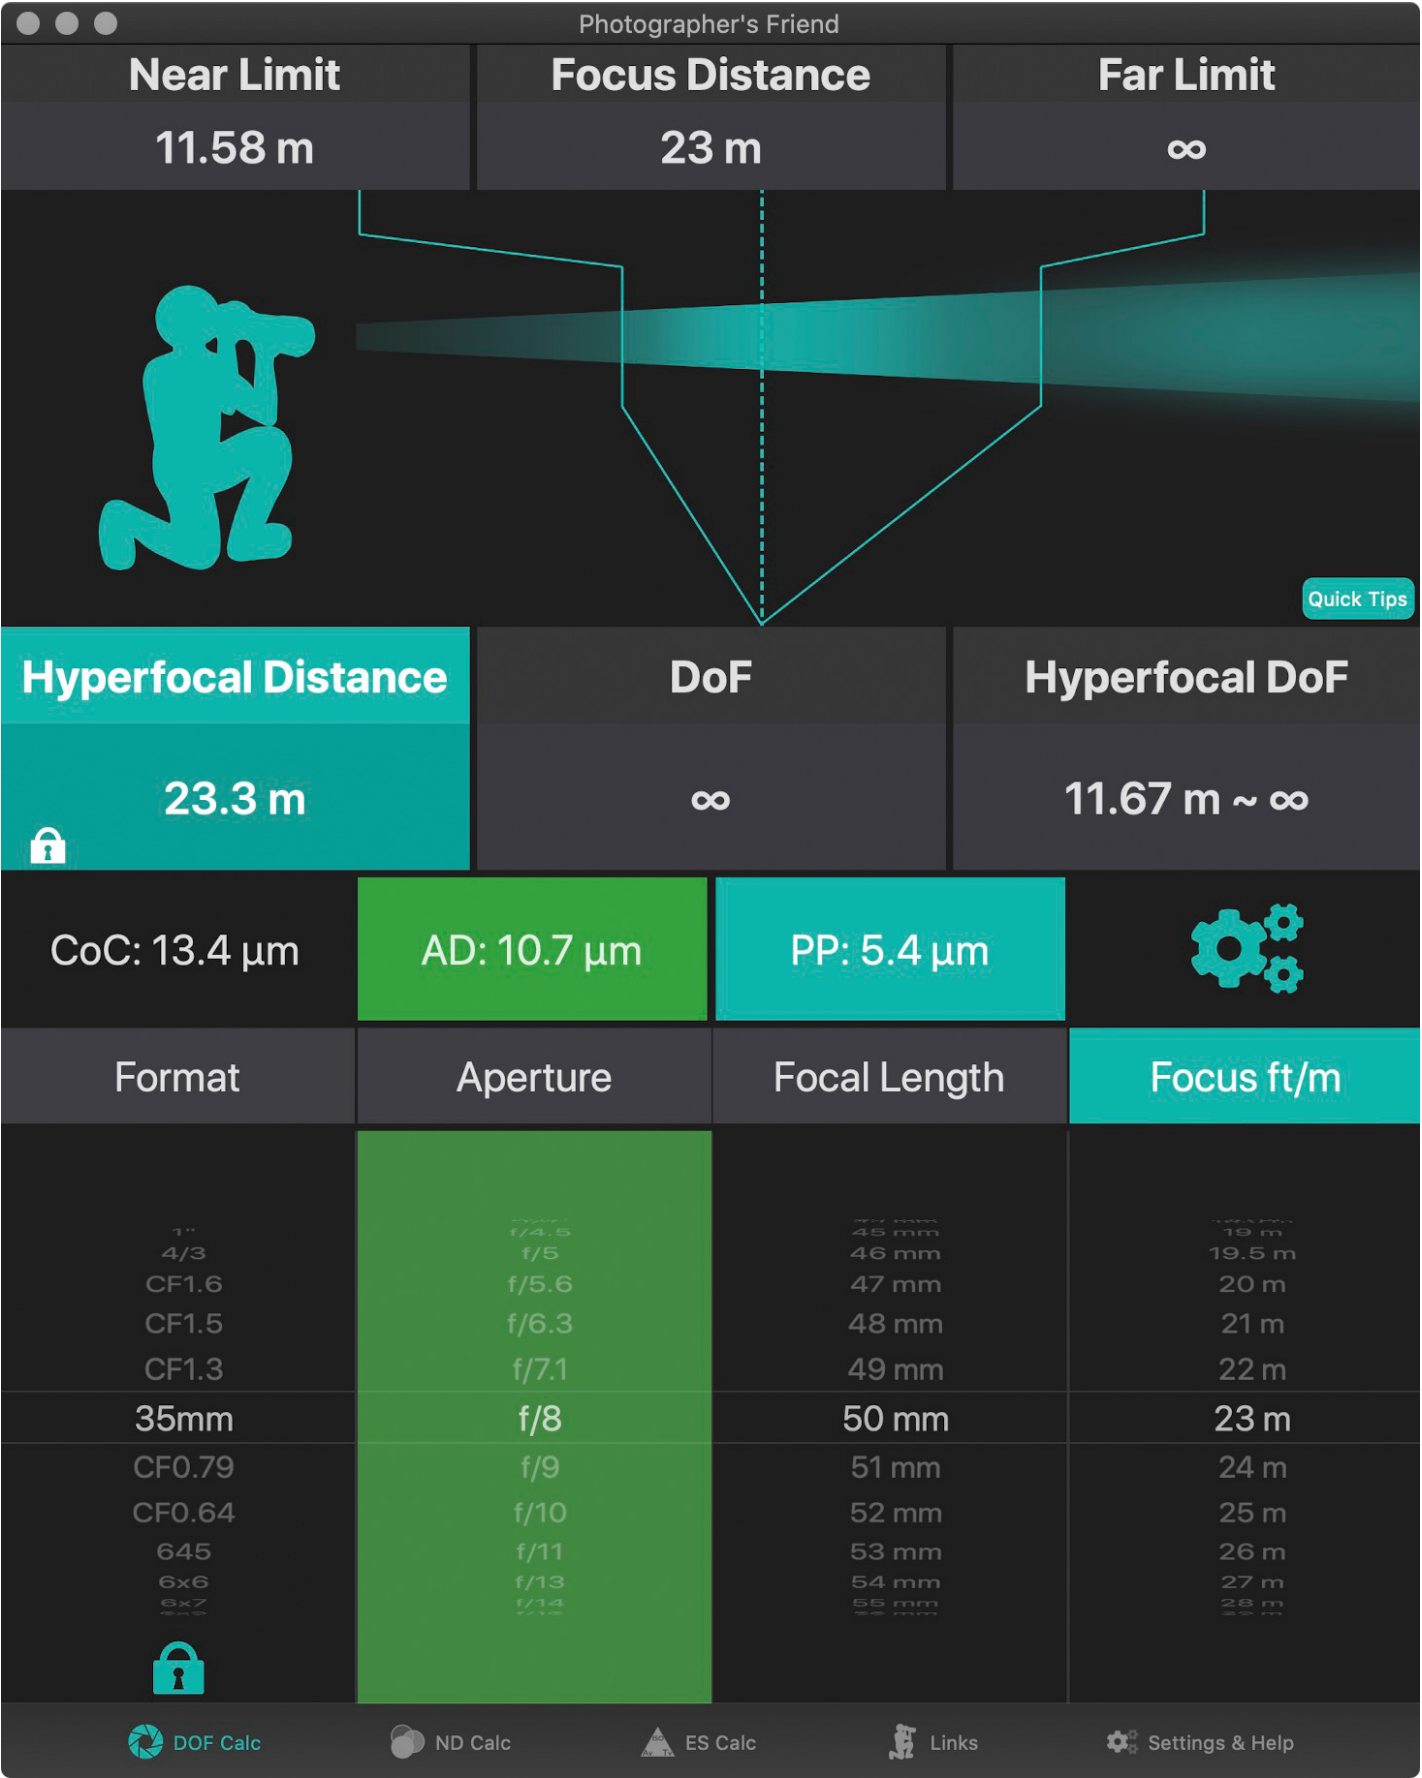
Photographer's Friend

Near Limit
11.58 m

Focus Distance
23 m

Far Limit
∞

Quick Tips

Hyperfocal Distance
23.3 m

DoF
∞

Hyperfocal DoF
11.67 m ~ ∞

CoC: 13.4 µm

AD: 10.7 µm

PP: 5.4 µm

| Format | Aperture | Focal Length | Focus ft/m |
|---|---|---|---|
| 1" | f/4.5 | 45 mm | 19 m |
| 4/3 | f/5 | 46 mm | 19.5 m |
| CF1.6 | f/5.6 | 47 mm | 20 m |
| CF1.5 | f/6.3 | 48 mm | 21 m |
| CF1.3 | f/7.1 | 49 mm | 22 m |
| 35mm | f/8 | 50 mm | 23 m |
| CF0.79 | f/9 | 51 mm | 24 m |
| CF0.64 | f/10 | 52 mm | 25 m |
| 645 | f/11 | 53 mm | 26 m |
| 6x6 | f/13 | 54 mm | 27 m |
| 6x7 | f/14 | 55 mm | 28 m |

DOF Calc
ND Calc
ES Calc
Links
Settings & Help